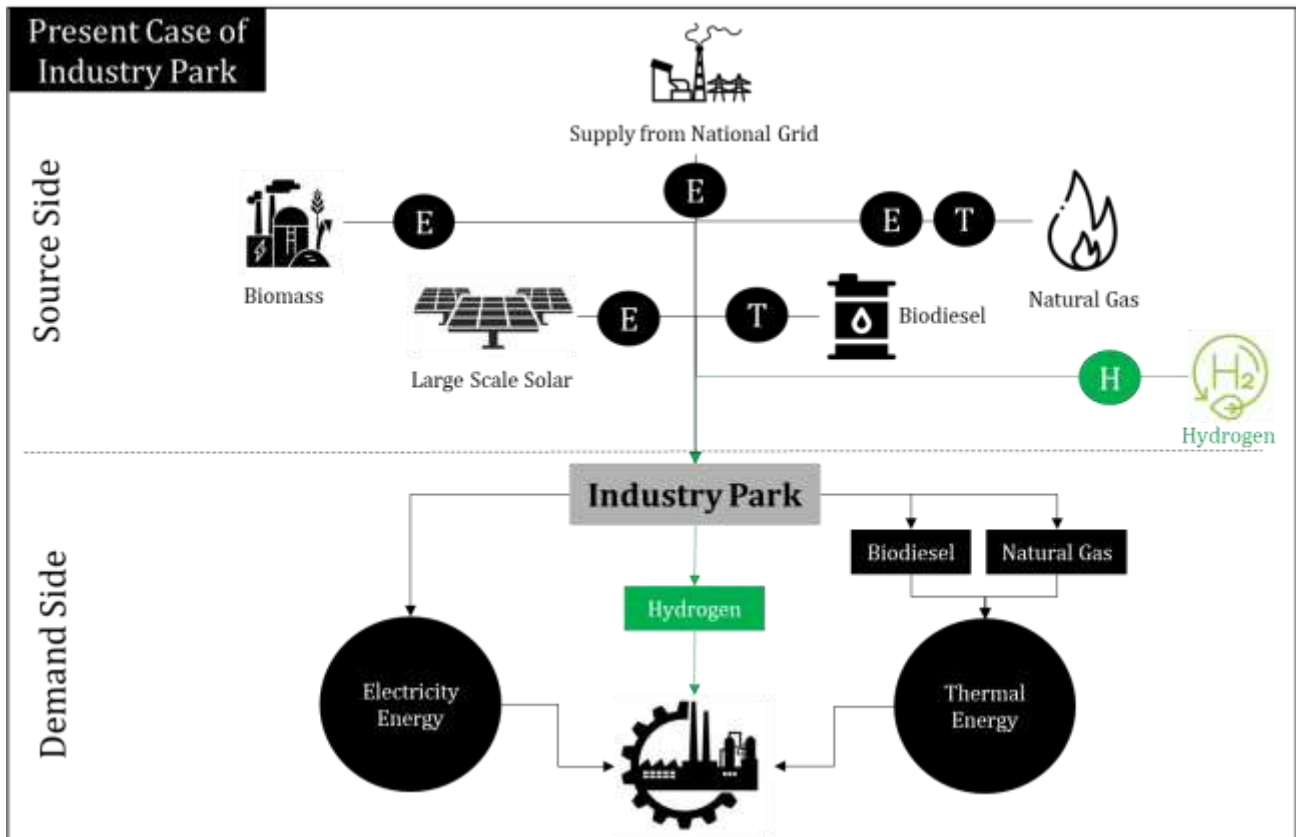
Present Case of Industry Park

Source Side

Supply from National Grid

E

Biomass

E

E

T

Natural Gas

Large Scale Solar

E

T

Biodiesel

H

$H_2$

Hydrogen

Demand Side

Industry Park

Biodiesel

Natural Gas

Hydrogen

Electricity Energy

Thermal Energy